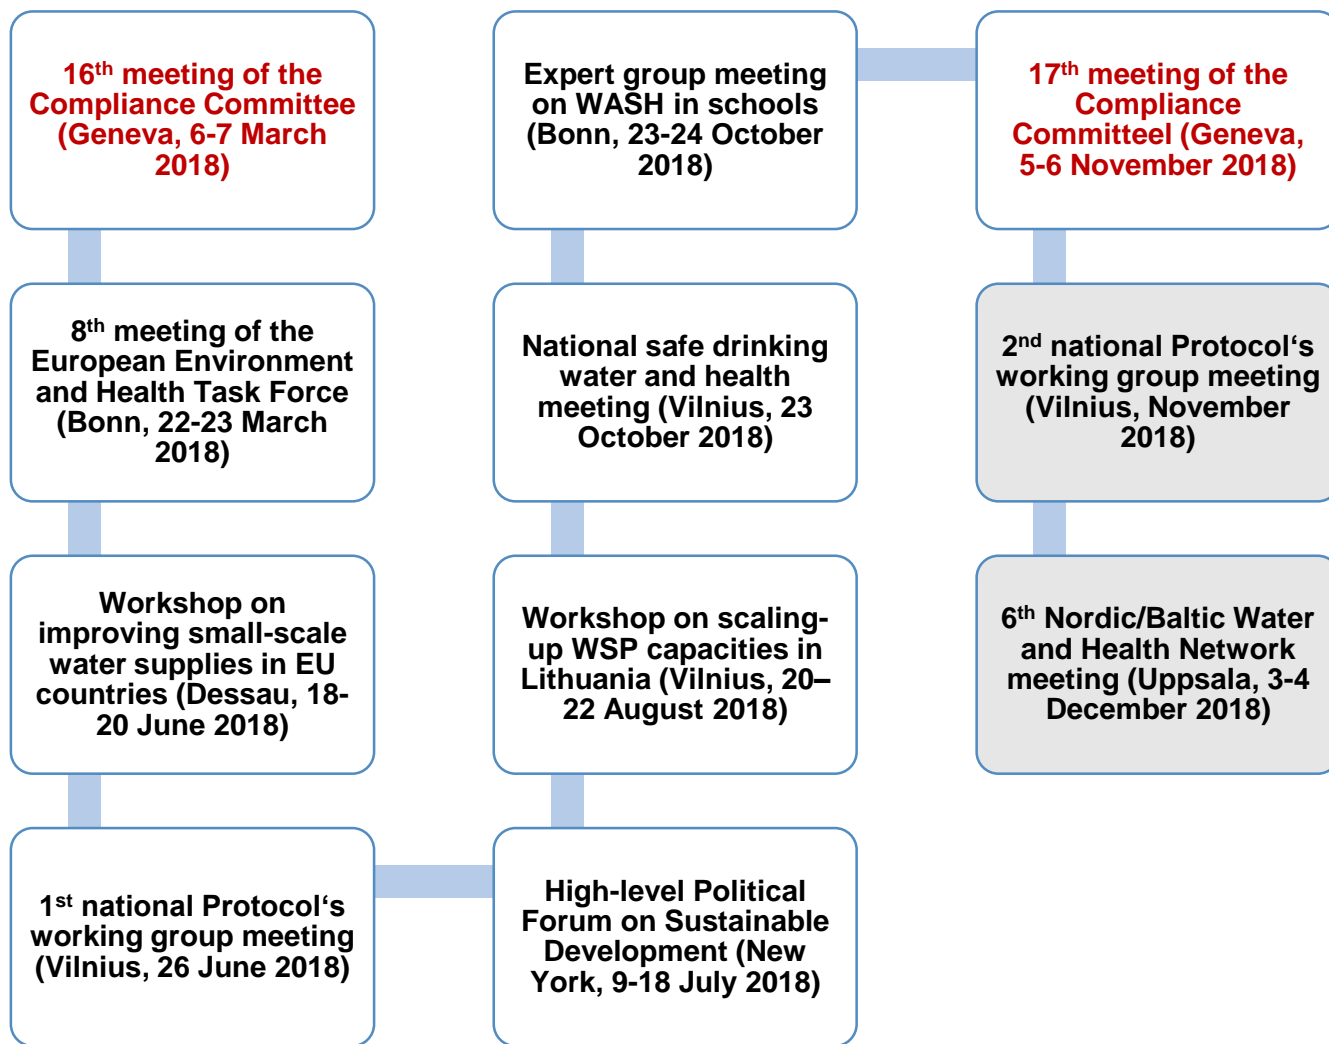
16$^{th}$ meeting of the Compliance Committee (Geneva, 6-7 March 2018)

8$^{th}$ meeting of the European Environment and Health Task Force (Bonn, 22-23 March 2018)

Workshop on improving small-scale water supplies in EU countries (Dessau, 18-20 June 2018)

1$^{st}$ national Protocol‘s working group meeting (Vilnius, 26 June 2018)

High-level Political Forum on Sustainable Development (New York, 9-18 July 2018)

Workshop on scaling-up WSP capacities in Lithuania (Vilnius, 20–22 August 2018)

National safe drinking water and health meeting (Vilnius, 23 October 2018)

Expert group meeting on WASH in schools (Bonn, 23-24 October 2018)

17$^{th}$ meeting of the Compliance Committeel (Geneva, 5-6 November 2018)

2$^{nd}$ national Protocol‘s working group meeting (Vilnius, November 2018)

6$^{th}$ Nordic/Baltic Water and Health Network meeting (Uppsala, 3-4 December 2018)